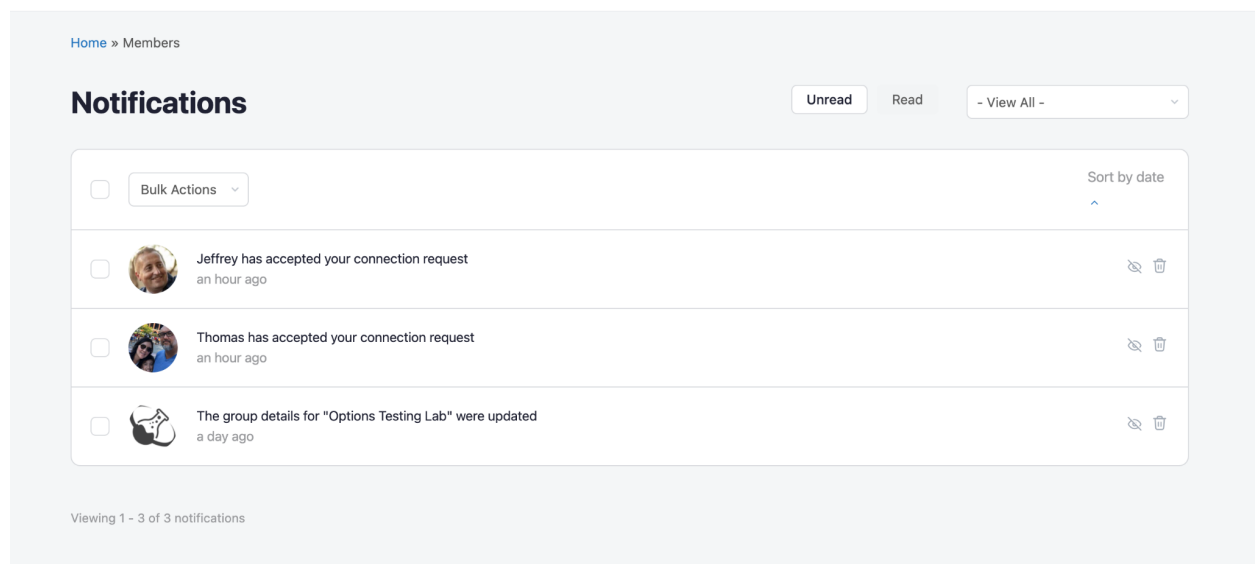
Home » Members

Notifications

Unread Read - View All -

Bulk Actions

Sort by date

Jeffrey has accepted your connection request
an hour ago

Thomas has accepted your connection request
an hour ago

The group details for "Options Testing Lab" were updated
a day ago

Viewing 1 - 3 of 3 notifications